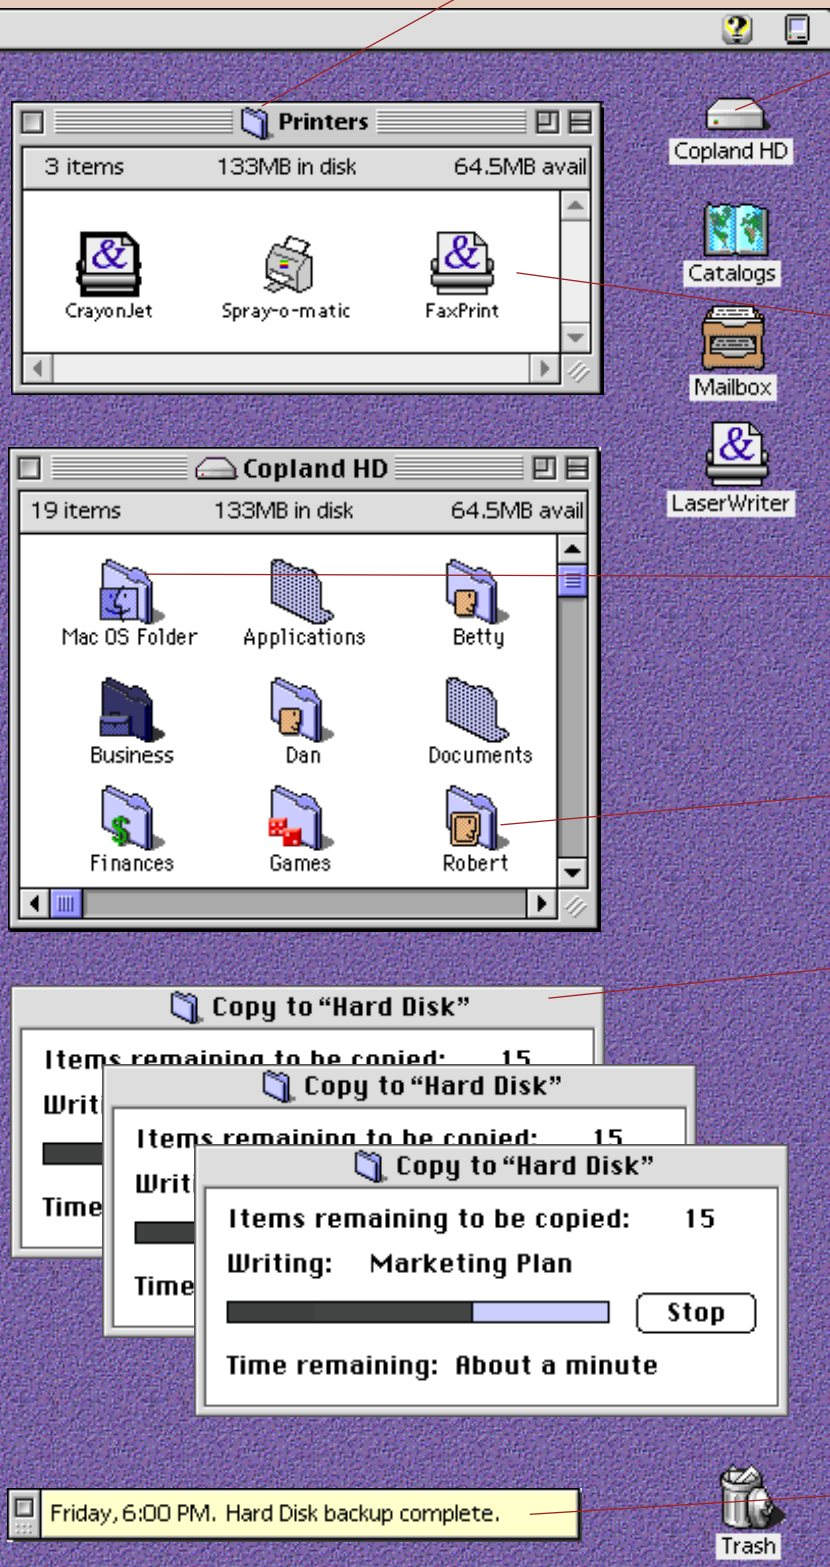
Printers

3 items 133MB in disk 64.5MB avail

CrayonJet

Spray-o-matic

FaxPrint

Copland HD

Catalogs

Mailbox

LaserWriter

Copland HD

19 items 133MB in disk 64.5MB avail

Mac OS Folder

Applications

Betty

Business

Dan

Documents

Finances

Games

Robert

Copy to "Hard Disk"

Items remaining to be copied: 15

Writ

Time

Copy to "Hard Disk"

Items remaining to be copied: 15

Writ

Time

Copy to "Hard Disk"

Items remaining to be copied: 15

Writing: Marketing Plan

Stop

Time remaining: About a minute

Friday, 6:00 PM. Hard Disk backup complete.

Trash